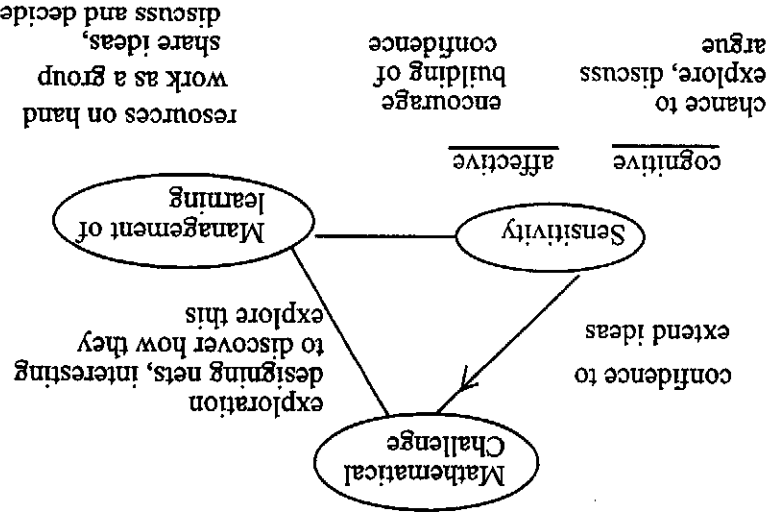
Mathematical Challenge

confidence to extend ideas

exploration designing nets, interesting to discover how they explore this

Sensitivity

Management of learning

cognitive

affective

chance to explore, discuss argue

encourage building of confidence

resources on hand work as a group share ideas, discuss and decide